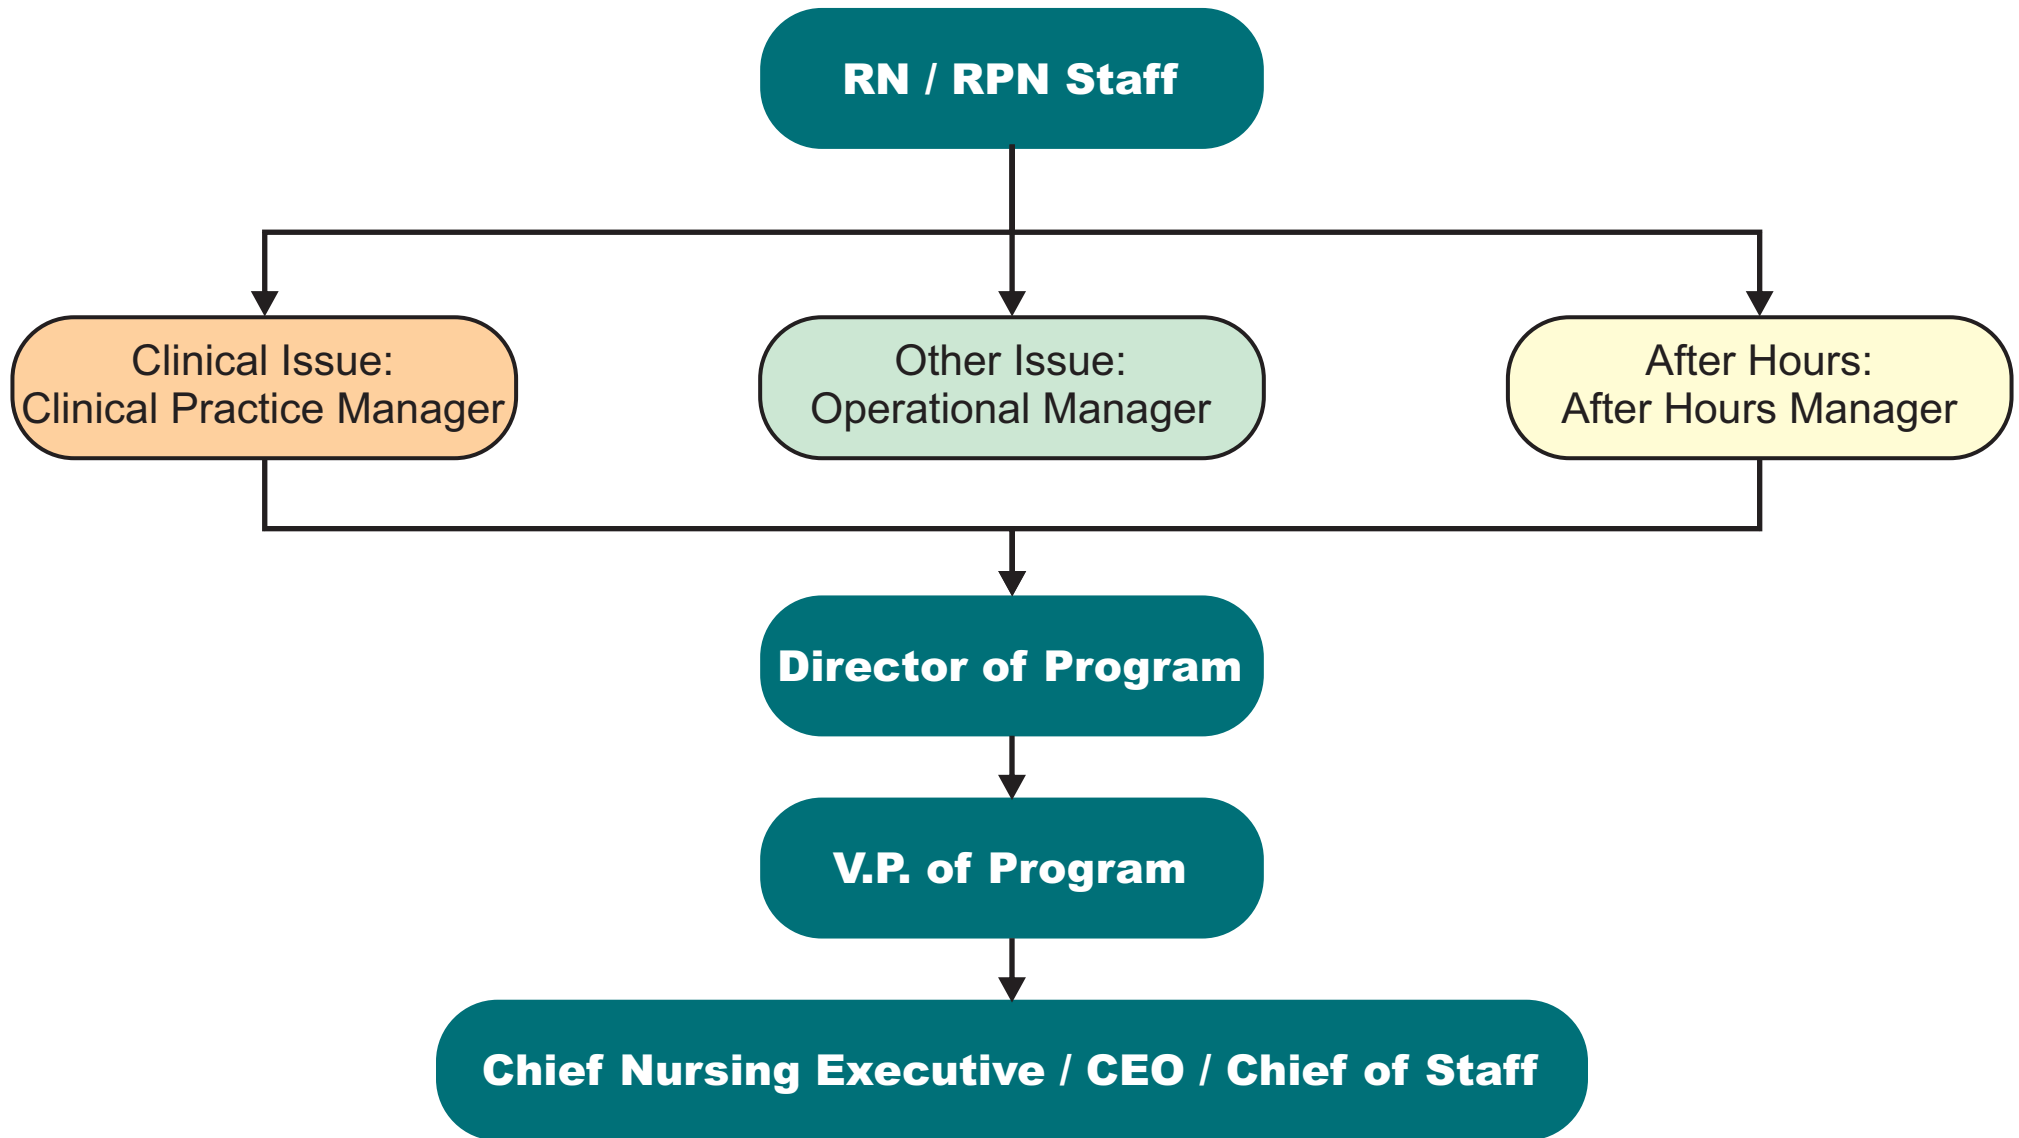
RN / RPN Staff

Clinical Issue:
Clinical Practice Manager

Other Issue:
Operational Manager

After Hours:
After Hours Manager

Director of Program

V.P. of Program

Chief Nursing Executive / CEO / Chief of Staff